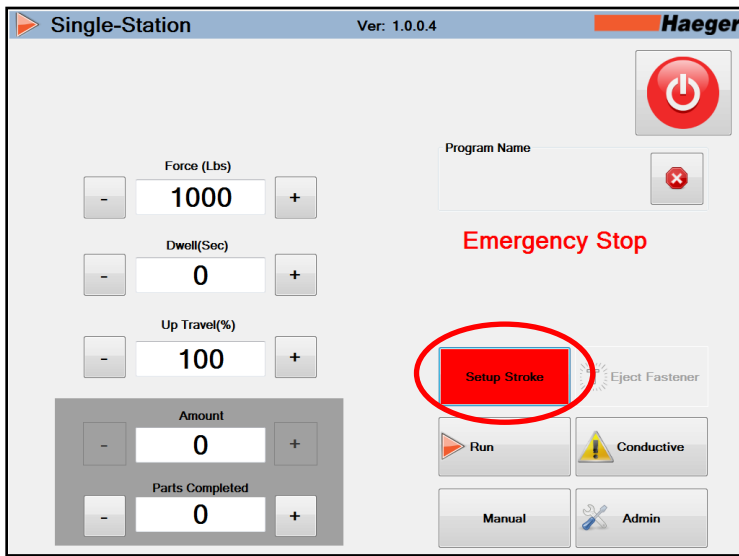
Single-Station

Ver: 1.0.0.4

Haeger

Force (Lbs)

-

1000

+

Dwell(Sec)

-

0

+

Up Travel(%)

-

100

+

Amount

-

0

+

Parts Completed

-

0

+

Program Name

Emergency Stop

Setup Stroke

Eject Fastener

Run

Conductive

Manual

Admin